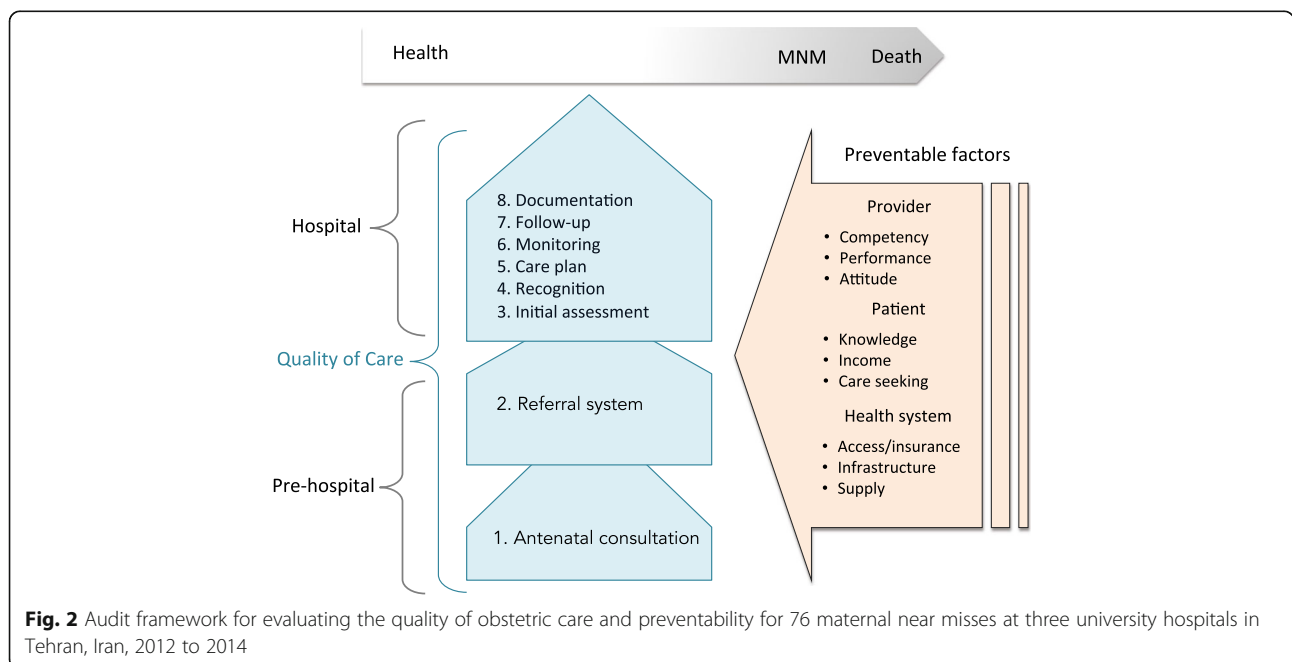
Health

MNM

Death

Hospital

Quality of Care

Pre-hospital

8. Documentation
7. Follow-up
6. Monitoring
5. Care plan
4. Recognition
3. Initial assessment

2. Referral system

1. Antenatal consultation

Preventable factors

Provider

• Competency
• Performance
• Attitude

Patient

• Knowledge
• Income
• Care seeking

Health system

• Access/insurance
• Infrastructure
• Supply

**Fig. 2** Audit framework for evaluating the quality of obstetric care and preventability for 76 maternal near misses at three university hospitals in Tehran, Iran, 2012 to 2014